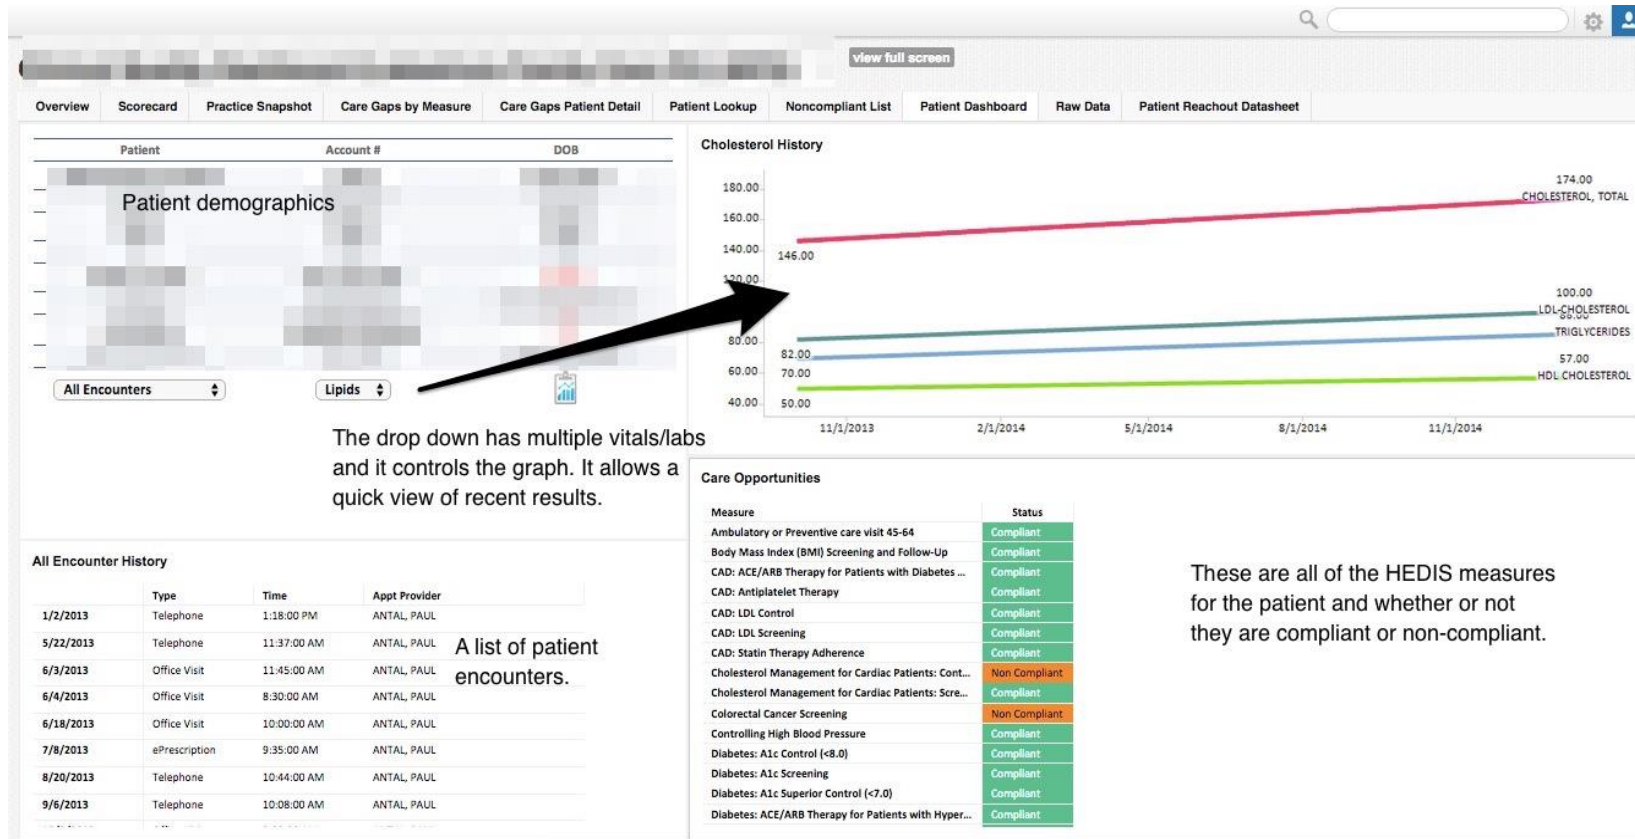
view full screen

Overview | Scorecard | Practice Snapshot | Care Gaps by Measure | Care Gaps Patient Detail | Patient Lookup | Noncompliant List | Patient Dashboard | Raw Data | Patient Reachout Datasheet

| Patient | Account # | DOB |
|---|---|---|

Patient demographics

All Encounters
Lipids

The drop down has multiple vitals/labs and it controls the graph. It allows a quick view of recent results.

Cholesterol History

180.00
160.00
140.00
120.00
80.00
60.00
40.00

174.00
CHOLESTEROL, TOTAL
146.00
100.00
LDL-CHOLESTEROL
88.00
TRIGLYCERIDES
82.00
57.00
70.00
HDL CHOLESTEROL
50.00

11/1/2013 2/1/2014 5/1/2014 8/1/2014 11/1/2014

All Encounter History

| | Type | Time | Appt Provider |
|---|---|---|---|
| 1/2/2013 | Telephone | 1:18:00 PM | ANTAL, PAUL |
| 5/22/2013 | Telephone | 11:37:00 AM | ANTAL, PAUL |
| 6/3/2013 | Office Visit | 11:45:00 AM | ANTAL, PAUL |
| 6/4/2013 | Office Visit | 8:30:00 AM | ANTAL, PAUL |
| 6/18/2013 | Office Visit | 10:00:00 AM | ANTAL, PAUL |
| 7/8/2013 | ePrescription | 9:35:00 AM | ANTAL, PAUL |
| 8/20/2013 | Telephone | 10:44:00 AM | ANTAL, PAUL |
| 9/6/2013 | Telephone | 10:08:00 AM | ANTAL, PAUL |

A list of patient encounters.

Care Opportunities

| Measure | Status |
|---|---|
| Ambulatory or Preventive care visit 45-64 | Compliant |
| Body Mass Index (BMI) Screening and Follow-Up | Compliant |
| CAD: ACE/ARB Therapy for Patients with Diabetes ... | Compliant |
| CAD: Antiplatelet Therapy | Compliant |
| CAD: LDL Control | Compliant |
| CAD: LDL Screening | Compliant |
| CAD: Statin Therapy Adherence | Compliant |
| Cholesterol Management for Cardiac Patients: Cont... | Non Compliant |
| Cholesterol Management for Cardiac Patients: Scre... | Compliant |
| Colorectal Cancer Screening | Non Compliant |
| Controlling High Blood Pressure | Compliant |
| Diabetes: A1c Control (<8.0) | Compliant |
| Diabetes: A1c Screening | Compliant |
| Diabetes: A1c Superior Control (<7.0) | Compliant |
| Diabetes: ACE/ARB Therapy for Patients with Hyper... | Compliant |

These are all of the HEDIS measures for the patient and whether or not they are compliant or non-compliant.